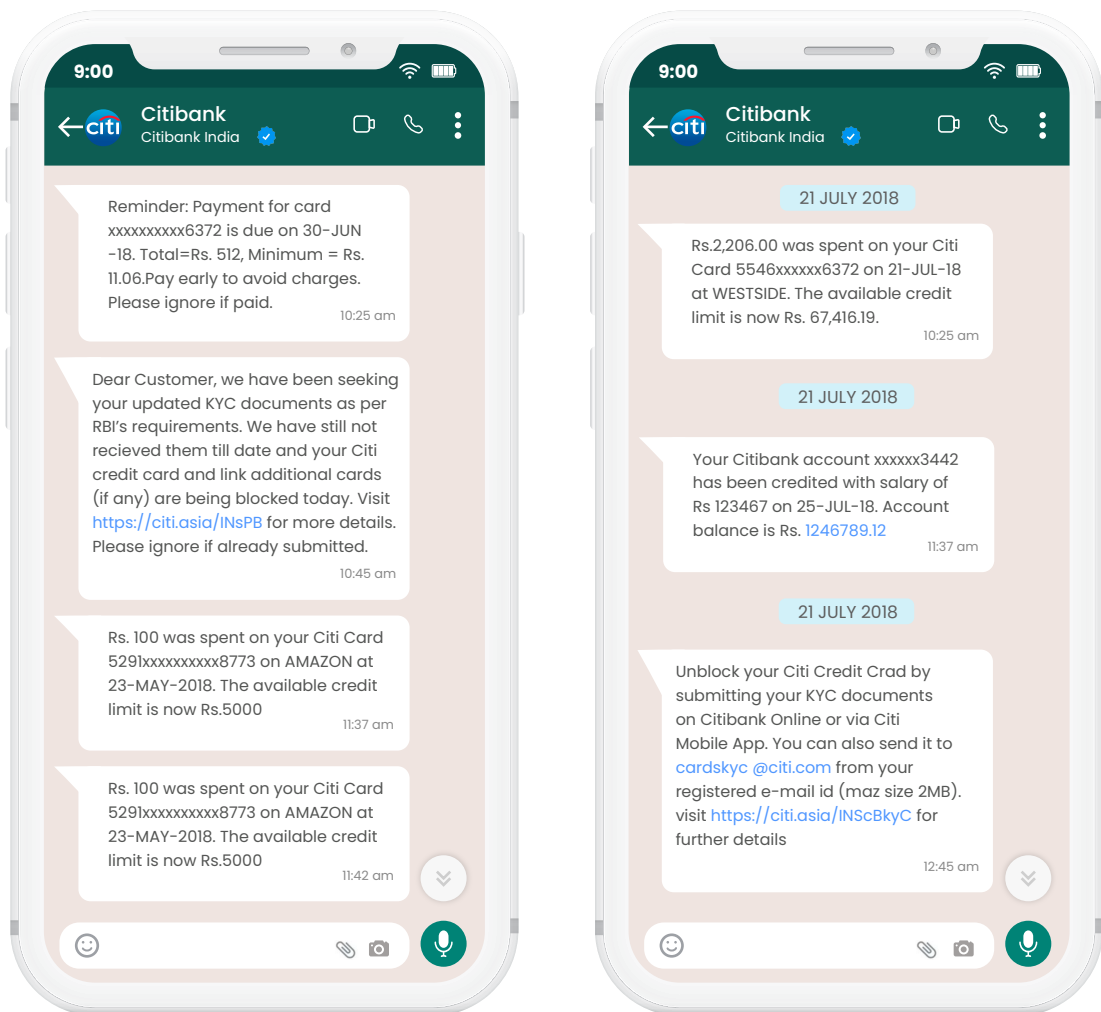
9:00

citi

Citibank
Citibank India

Reminder: Payment for card xxxxxxxxxx6372 is due on 30-JUN -18. Total=Rs. 512, Minimum = Rs. 11.06.Pay early to avoid charges. Please ignore if paid.
10:25 am

Dear Customer, we have been seeking your updated KYC documents as per RBI's requirements. We have still not recieved them till date and your Citi credit card and link additional cards (if any) are being blocked today. Visit https://citi.asia/INsPB for more details. Please ignore if already submitted.
10:45 am

Rs. 100 was spent on your Citi Card 5291xxxxxxxxxx8773 on AMAZON at 23-MAY-2018. The available credit limit is now Rs.5000
11:37 am

Rs. 100 was spent on your Citi Card 5291xxxxxxxxxx8773 on AMAZON at 23-MAY-2018. The available credit limit is now Rs.5000
11:42 am

9:00

citi

Citibank
Citibank India

21 JULY 2018

Rs.2,206.00 was spent on your Citi Card 5546xxxxxx6372 on 21-JUL-18 at WESTSIDE. The available credit limit is now Rs. 67,416.19.
10:25 am

21 JULY 2018

Your Citibank account xxxxxx3442 has been credited with salary of Rs 123467 on 25-JUL-18. Account balance is Rs. 1246789.12
11:37 am

21 JULY 2018

Unblock your Citi Credit Crad by submitting your KYC documents on Citibank Online or via Citi Mobile App. You can also send it to cardskyc @citi.com from your registered e-mail id (maz size 2MB). visit https://citi.asia/INScBkyC for further details
12:45 am